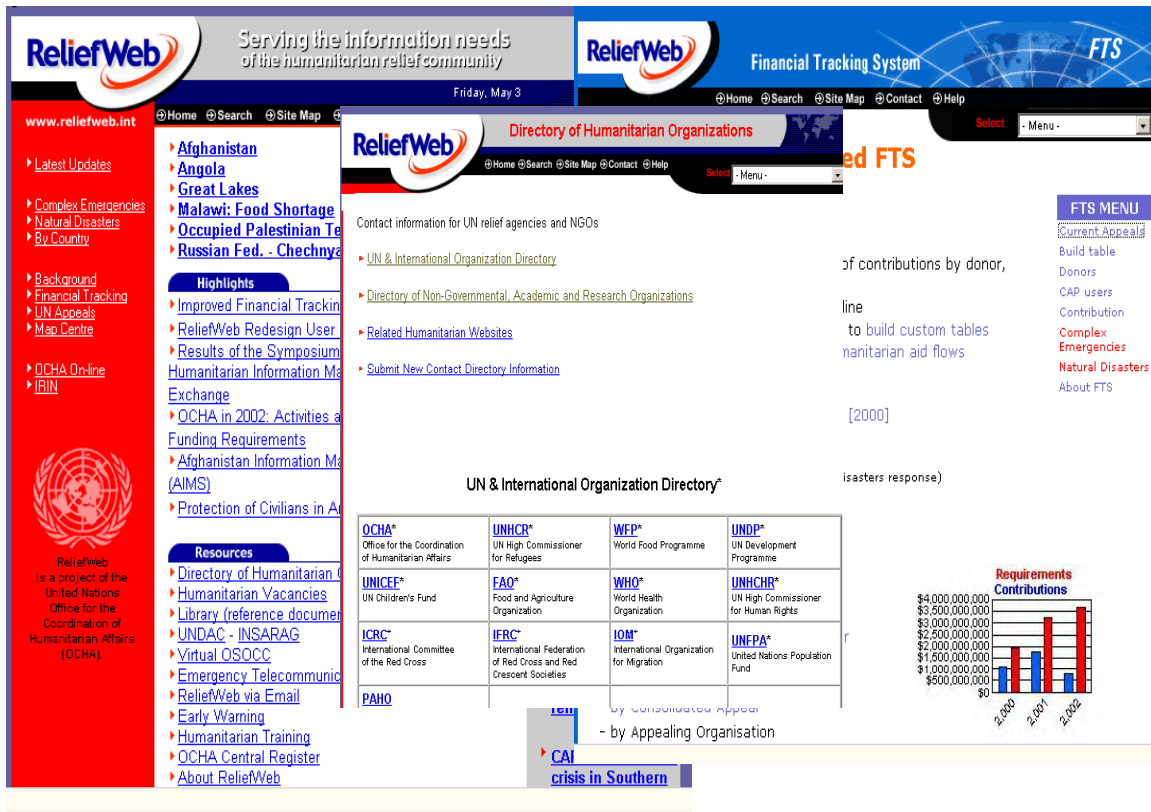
ReliefWeb

Serving the information needs of the humanitarian relief community

Friday, May 3

www.reliefweb.int

Home Search Site Map

Latest Updates

Complex Emergencies
Natural Disasters
By Country

Background
Financial Tracking
UN Appeals
Map Centre

OCHA On-line
IRIN

ReliefWeb is a project of the United Nations Office for the Coordination of Humanitarian Affairs (OCHA).

Afghanistan
Angola
Great Lakes
Malawi: Food Shortage
Occupied Palestinian Te
Russian Fed. - Chechnya

Highlights

Improved Financial Trackin
ReliefWeb Redesign User
Results of the Symposium Humanitarian Information Ma Exchange
OCHA in 2002: Activities a Funding Requirements
Afghanistan Information Ma (AIMS)
Protection of Civilians in A

Resources

Directory of Humanitarian
Humanitarian Vacancies
Library (reference documen
UNDAC - INSARAG
Virtual OSOCC
Emergency Telecommunic
ReliefWeb via Email
Early Warning
Humanitarian Training
OCHA Central Register
About ReliefWeb

ReliefWeb

Financial Tracking System

FTS

Home Search Site Map Contact Help

Select - Menu -

ed FTS

FTS MENU
Current Appeals
Build table
Donors
CAP users
Contribution
Complex Emergencies
Natural Disasters
About FTS

of contributions by donor,

line
to build custom tables
nanitarian aid flows

[2000]

isasters response)

Requirements
Contributions

$4,000,000,000
$3,500,000,000
$3,000,000,000
$2,500,000,000
$2,000,000,000
$1,500,000,000
$1,000,000,000
$500,000,000
$0

2,000
2,001
2,002

r

by Consolidated Appeal
- by Appealing Organisation

CAI
crisis in Southern

ReliefWeb

Directory of Humanitarian Organizations

Home Search Site Map Contact Help

Select - Menu -

Contact information for UN relief agencies and NGOs

UN & International Organization Directory

Directory of Non-Governmental, Academic and Research Organizations

Related Humanitarian Websites

Submit New Contact Directory Information

UN & International Organization Directory*

| OCHA* Office for the Coordination of Humanitarian Affairs | UNHCR* UN High Commissioner for Refugees | WFP* World Food Programme | UNDP* UN Development Programme |
|---|---|---|---|
| UNICEF* UN Children's Fund | FAO* Food and Agriculture Organization | WHO* World Health Organization | UNHCHR* UN High Commissioner for Human Rights |
| ICRC* International Committee of the Red Cross | IFRC* International Federation of Red Cross and Red Crescent Societies | IOM* International Organization for Migration | UNFPA* United Nations Population Fund |
| PAHO | | | |